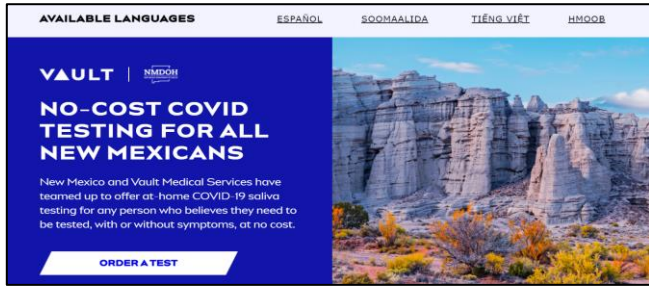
AVAILABLE LANGUAGES ESPAÑOL SOOMAALIDA TIẾNG VIỆT HMOOB

VAULT | NMDOH

NO-COST COVID TESTING FOR ALL NEW MEXICANS

New Mexico and Vault Medical Services have teamed up to offer at-home COVID-19 saliva testing for any person who believes they need to be tested, with or without symptoms, at no cost.

ORDER A TEST